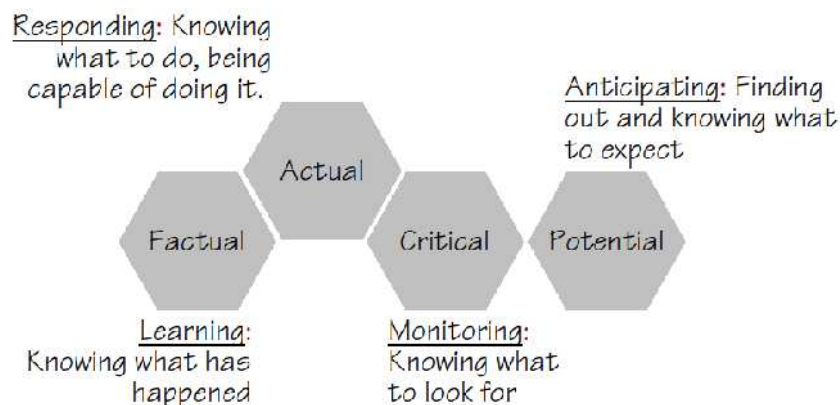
Responding: Knowing what to do, being capable of doing it.

Anticipating: Finding out and knowing what to expect

Actual

Factual

Critical

Potential

Learning: Knowing what has happened

Monitoring: Knowing what to look for